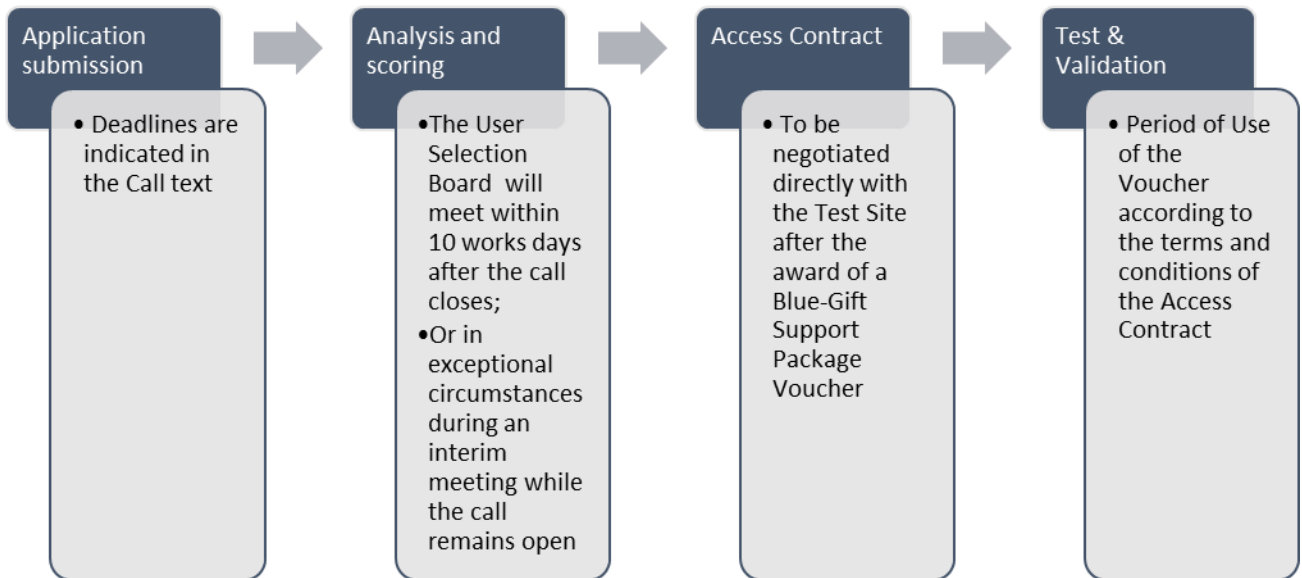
Application submission

• Deadlines are indicated in the Call text

Analysis and scoring

• The User Selection Board will meet within 10 works days after the call closes;
• Or in exceptional circumstances during an interim meeting while the call remains open

Access Contract

• To be negotiated directly with the Test Site after the award of a Blue-Gift Support Package Voucher

Test & Validation

• Period of Use of the Voucher according to the terms and conditions of the Access Contract